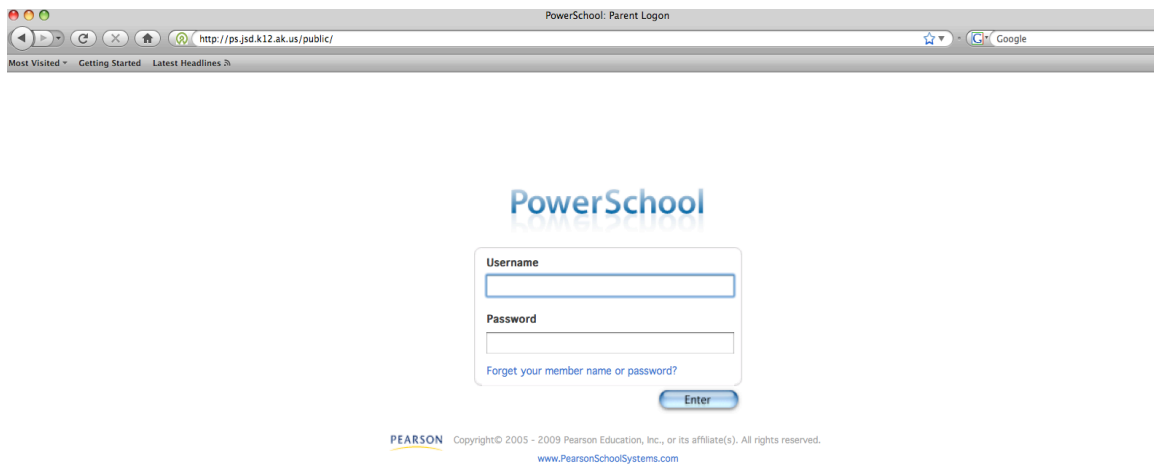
PowerSchool: Parent Logon

http://ps.jsd.k12.ak.us/public/

Google

Most Visited Getting Started Latest Headlines

PowerSchool

Username

Password

Forget your member name or password?

Enter

PEARSON Copyright© 2005 - 2009 Pearson Education, Inc., or its affiliate(s). All rights reserved.

www.PearsonSchoolSystems.com